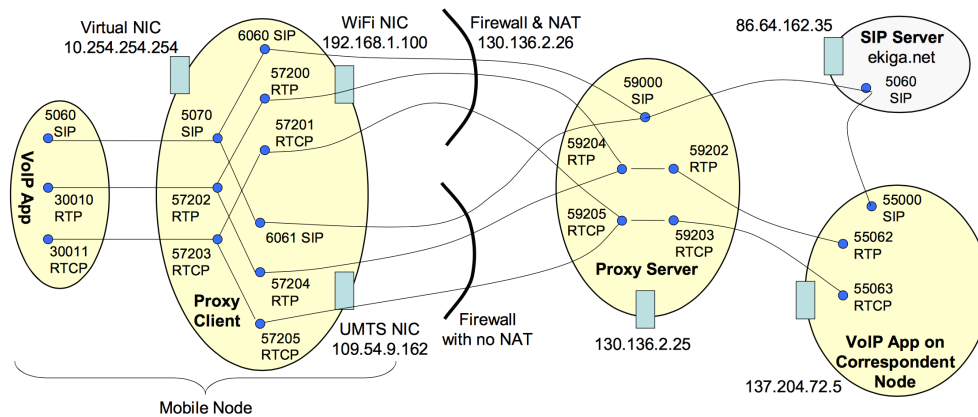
Virtual NIC
10.254.254.254

WiFi NIC
192.168.1.100

Firewall & NAT
130.136.2.26

86.64.162.35

SIP Server
ekiga.net
5060
SIP

VoIP App
5060
SIP
30010
RTP
30011
RTCP

6060 SIP
57200
RTP
57201
RTCP
5070
SIP
57202
RTP
6061 SIP
57203
RTCP
57204
RTP
57205
RTCP
Proxy
Client

UMTS NIC
109.54.9.162

Firewall
with no NAT

59000
SIP
59204
RTP
59202
RTP
59205
RTCP
59203
RTCP
Proxy Server
130.136.2.25

55000
SIP
55062
RTP
55063
RTCP
VoIP App on
Correspondent
Node
137.204.72.5

Mobile Node